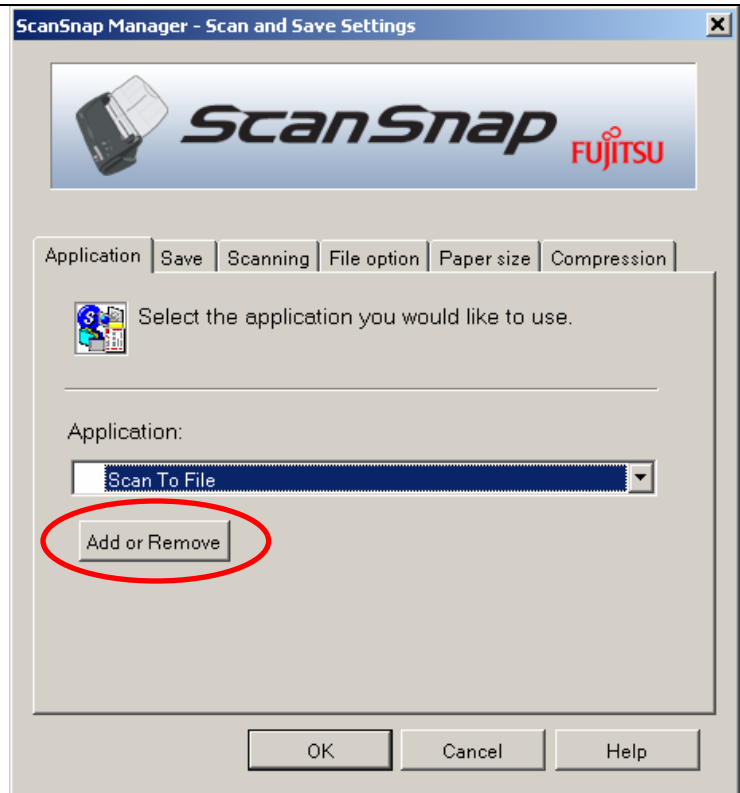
ScanSnap Manager - Scan and Save Settings

ScanSnap FUJITSU

Application | Save | Scanning | File option | Paper size | Compression

Select the application you would like to use.

Application:

Scan To File

Add or Remove

OK | Cancel | Help